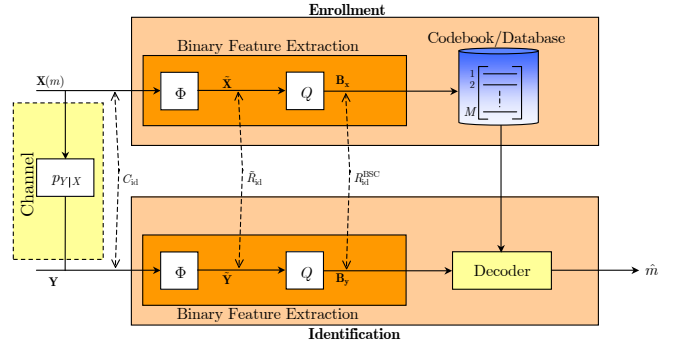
Enrollment

Binary Feature Extraction

Codebook/Database

$\mathbf{X}(m)$

$\Phi$

$\tilde{\mathbf{X}}$

$Q$

$\mathbf{B_x}$

1

2

$M$

Channel

$p_{Y|X}$

$C_{\text{id}}$

$\tilde{R}_{\text{id}}$

$R_{\text{id}}^{\text{BSC}}$

$\mathbf{Y}$

$\Phi$

$\tilde{\mathbf{Y}}$

$Q$

$\mathbf{B_y}$

Decoder

$\hat{m}$

Binary Feature Extraction

Identification